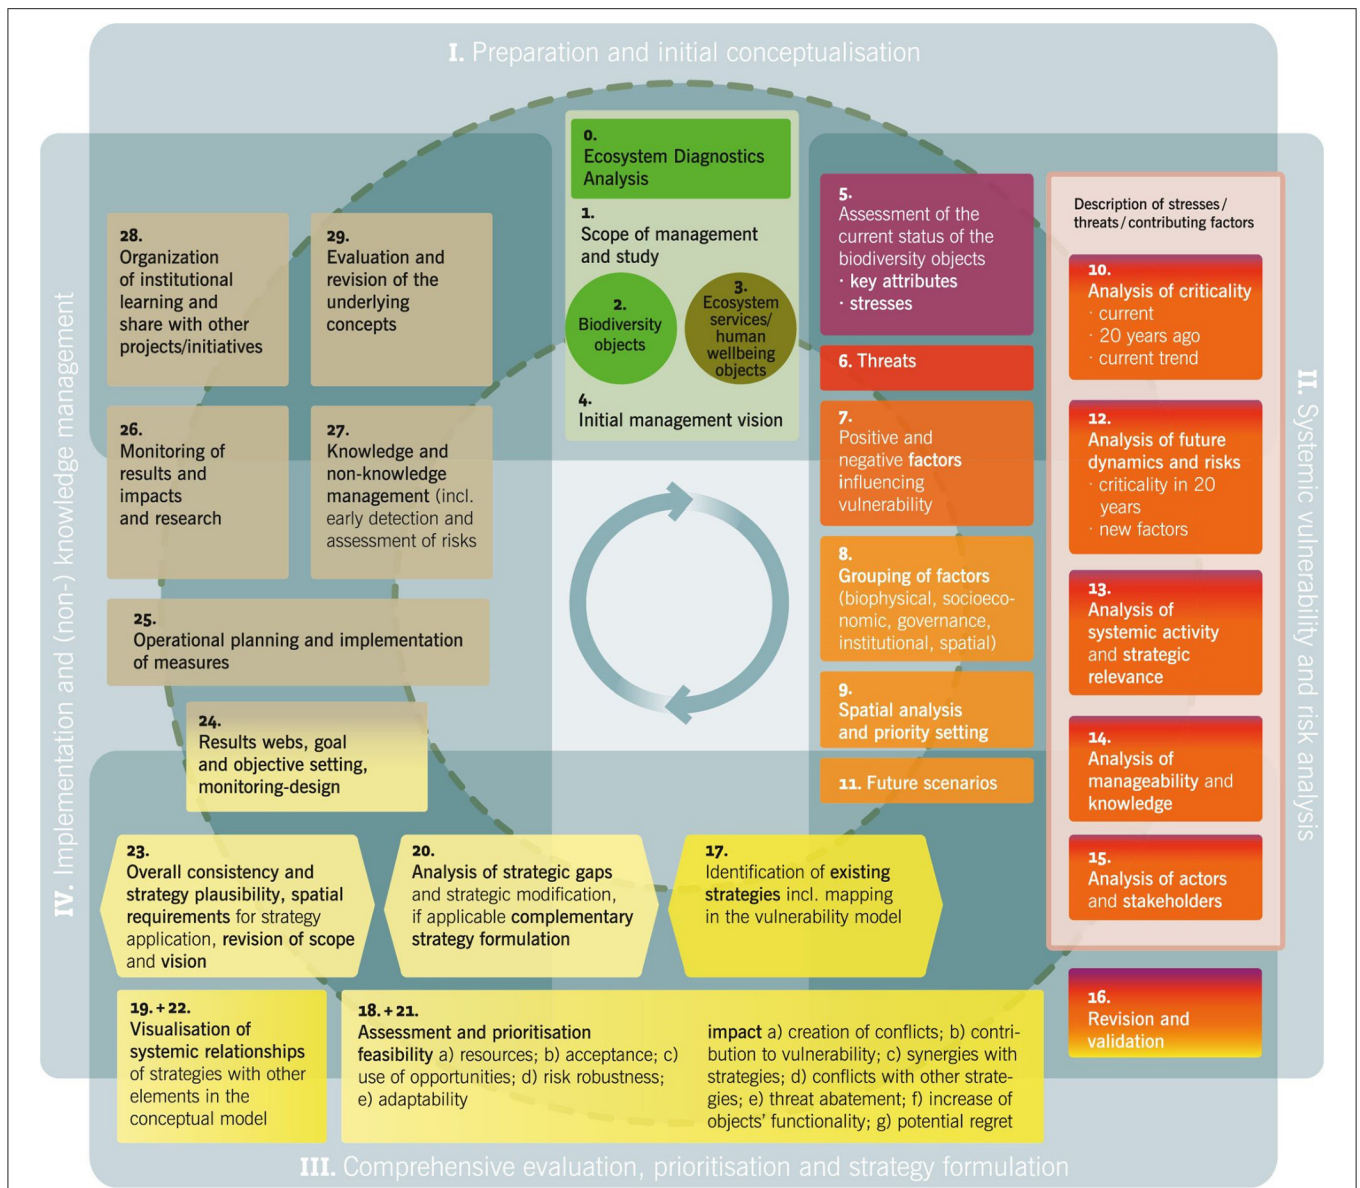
I. Preparation and initial conceptualisation

0.
Ecosystem Diagnostics Analysis

1.
Scope of management and study

2.
Biodiversity objects

3.
Ecosystem services/ human wellbeing objects

4.
Initial management vision

5.
Assessment of the current status of the biodiversity objects
· key attributes
· stresses

6. Threats

7.
Positive and negative factors influencing vulnerability

8.
Grouping of factors (biophysical, socioeconomic, governance, institutional, spatial)

9.
Spatial analysis and priority setting

11. Future scenarios

Description of stresses / threats / contributing factors

10.
Analysis of criticality
· current
· 20 years ago
· current trend

12.
Analysis of future dynamics and risks
· criticality in 20 years
· new factors

13.
Analysis of systemic activity and strategic relevance

14.
Analysis of manageability and knowledge

15.
Analysis of actors and stakeholders

16.
Revision and validation

II. Systemic vulnerability and risk analysis

IV. Implementation and (non-) knowledge management

28.
Organization of institutional learning and share with other projects/initiatives

29.
Evaluation and revision of the underlying concepts

26.
Monitoring of results and impacts and research

27.
Knowledge and non-knowledge management (incl. early detection and assessment of risks

25.
Operational planning and implementation of measures

24.
Results webs, goal and objective setting, monitoring-design

23.
Overall consistency and strategy plausibility, spatial requirements for strategy application, revision of scope and vision

20.
Analysis of strategic gaps and strategic modification, if applicable complementary strategy formulation

17.
Identification of existing strategies incl. mapping in the vulnerability model

19. + 22.
Visualisation of systemic relationships of strategies with other elements in the conceptual model

18. + 21.
Assessment and prioritisation
feasibility a) resources; b) acceptance; c) use of opportunities; d) risk robustness; e) adaptability

impact a) creation of conflicts; b) contribution to vulnerability; c) synergies with strategies; d) conflicts with other strategies; e) threat abatement; f) increase of objects' functionality; g) potential regret

III. Comprehensive evaluation, prioritisation and strategy formulation